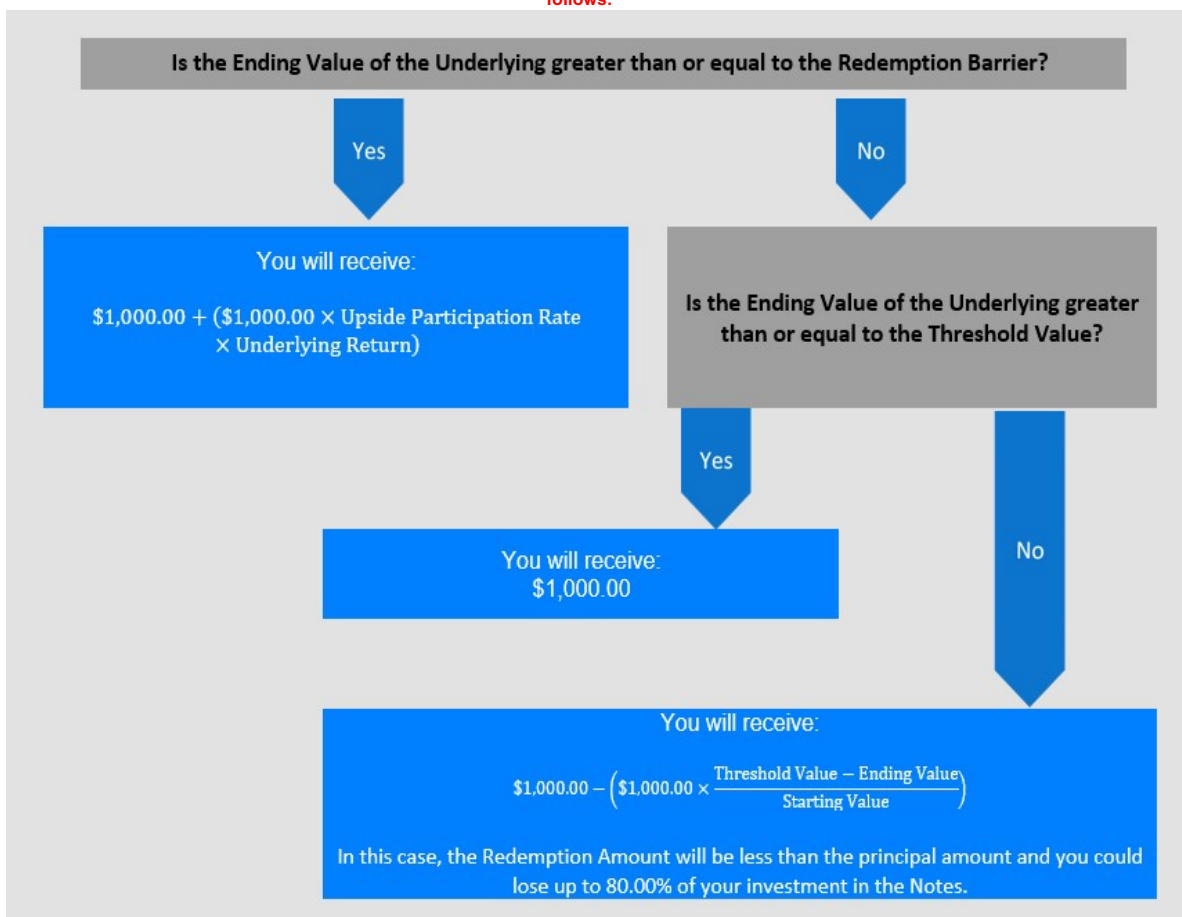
follows:

Is the Ending Value of the Underlying greater than or equal to the Redemption Barrier?

Yes

No

You will receive:

$\$1{,}000.00 + (\$1{,}000.00 \times \text{Upside Participation Rate} \times \text{Underlying Return})$

Is the Ending Value of the Underlying greater than or equal to the Threshold Value?

Yes

You will receive:
$1,000.00

No

You will receive:

$\$1{,}000.00 - \left(\$1{,}000.00 \times \frac{\text{Threshold Value} - \text{Ending Value}}{\text{Starting Value}}\right)$

In this case, the Redemption Amount will be less than the principal amount and you could lose up to 80.00% of your investment in the Notes.